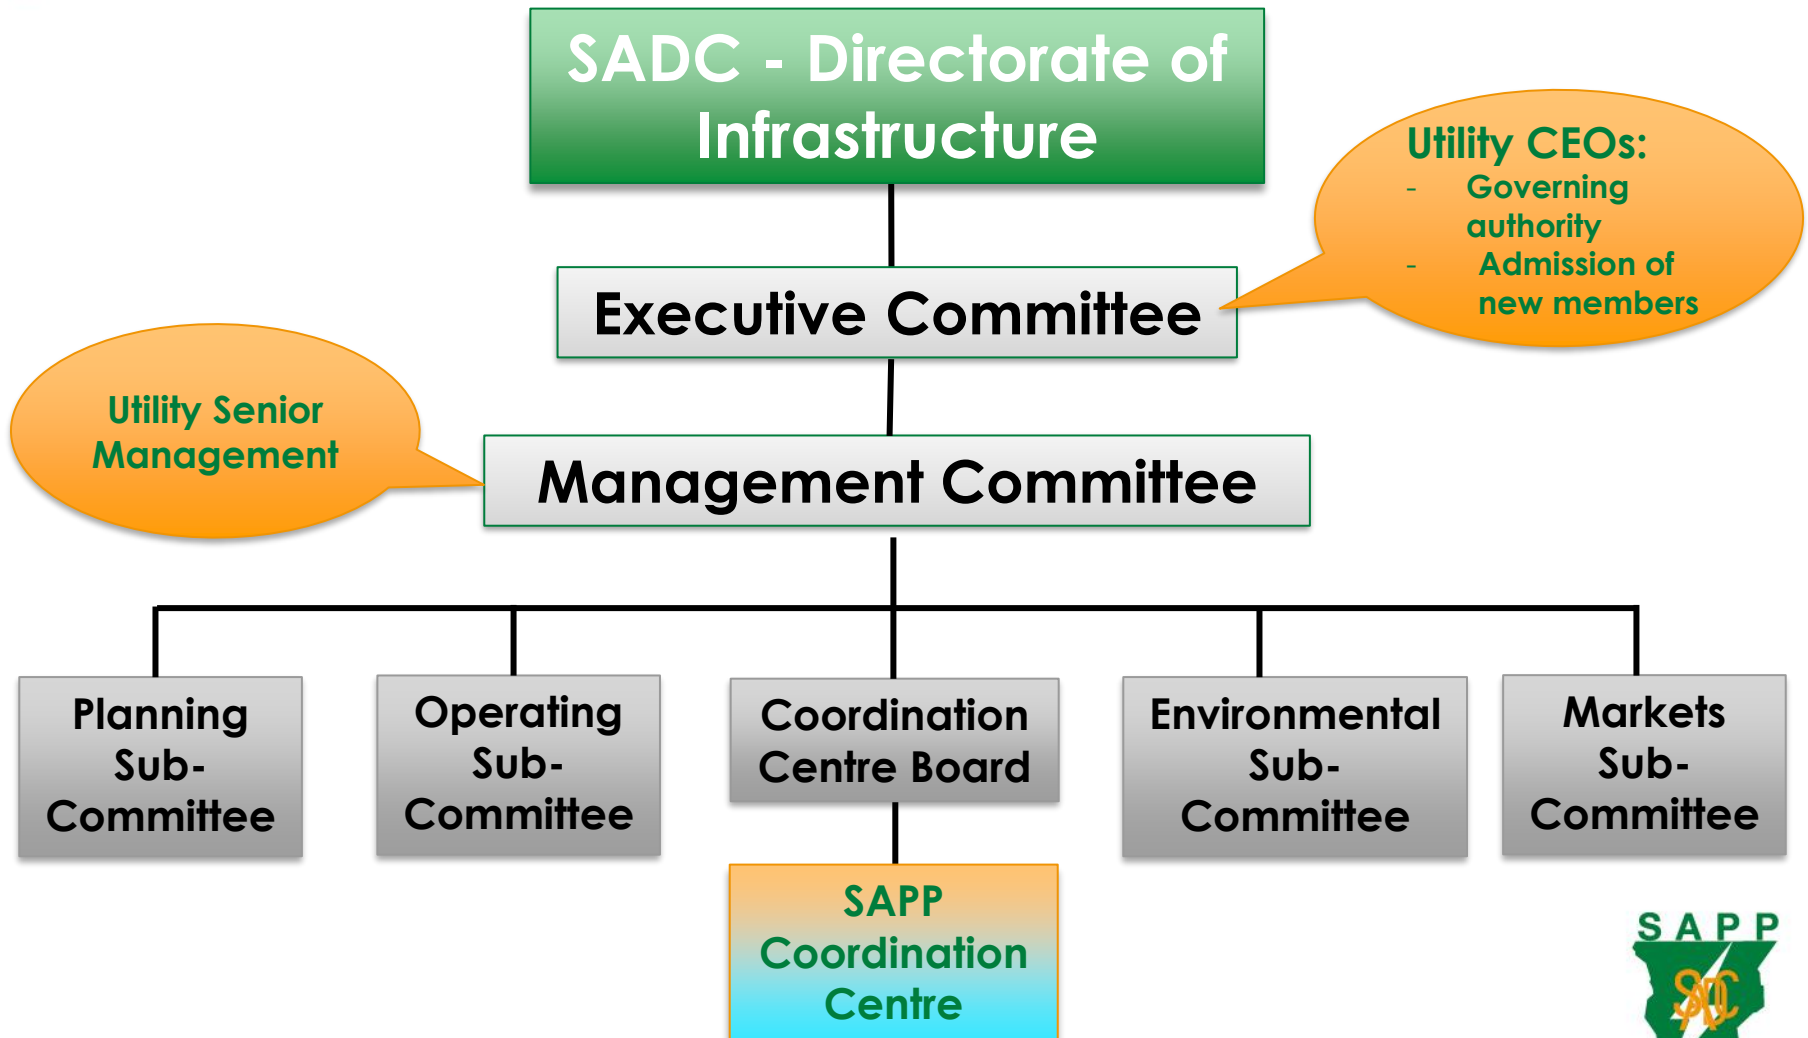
SADC - Directorate of Infrastructure

Utility CEOs:
- Governing authority
- Admission of new members

Executive Committee

Utility Senior Management

Management Committee

Planning Sub-Committee

Operating Sub-Committee

Coordination Centre Board

Environmental Sub-Committee

Markets Sub-Committee

SAPP Coordination Centre

SAPP